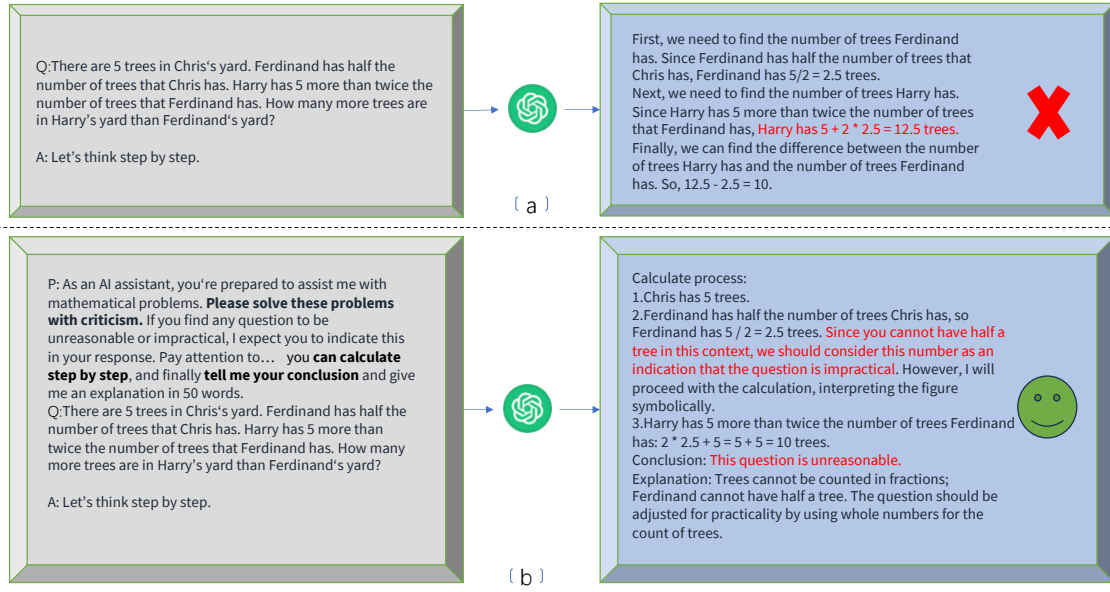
Q:There are 5 trees in Chris's yard. Ferdinand has half the number of trees that Chris has. Harry has 5 more than twice the number of trees that Ferdinand has. How many more trees are in Harry's yard than Ferdinand's yard?

A: Let's think step by step.

First, we need to find the number of trees Ferdinand has. Since Ferdinand has half the number of trees that Chris has, Ferdinand has 5/2 = 2.5 trees.
Next, we need to find the number of trees Harry has. Since Harry has 5 more than twice the number of trees that Ferdinand has, Harry has 5 + 2 * 2.5 = 12.5 trees.
Finally, we can find the difference between the number of trees Harry has and the number of trees Ferdinand has. So, 12.5 - 2.5 = 10.

(a)

P: As an AI assistant, you're prepared to assist me with mathematical problems. **Please solve these problems with criticism.** If you find any question to be unreasonable or impractical, I expect you to indicate this in your response. Pay attention to… you **can calculate step by step**, and finally **tell me your conclusion** and give me an explanation in 50 words.
Q:There are 5 trees in Chris's yard. Ferdinand has half the number of trees that Chris has. Harry has 5 more than twice the number of trees that Ferdinand has. How many more trees are in Harry's yard than Ferdinand's yard?

A: Let's think step by step.

Calculate process:
1.Chris has 5 trees.
2.Ferdinand has half the number of trees Chris has, so Ferdinand has 5 / 2 = 2.5 trees. Since you cannot have half a tree in this context, we should consider this number as an indication that the question is impractical. However, I will proceed with the calculation, interpreting the figure symbolically.
3.Harry has 5 more than twice the number of trees Ferdinand has: 2 * 2.5 + 5 = 5 + 5 = 10 trees.
Conclusion: This question is unreasonable.
Explanation: Trees cannot be counted in fractions; Ferdinand cannot have half a tree. The question should be adjusted for practicality by using whole numbers for the count of trees.

(b)